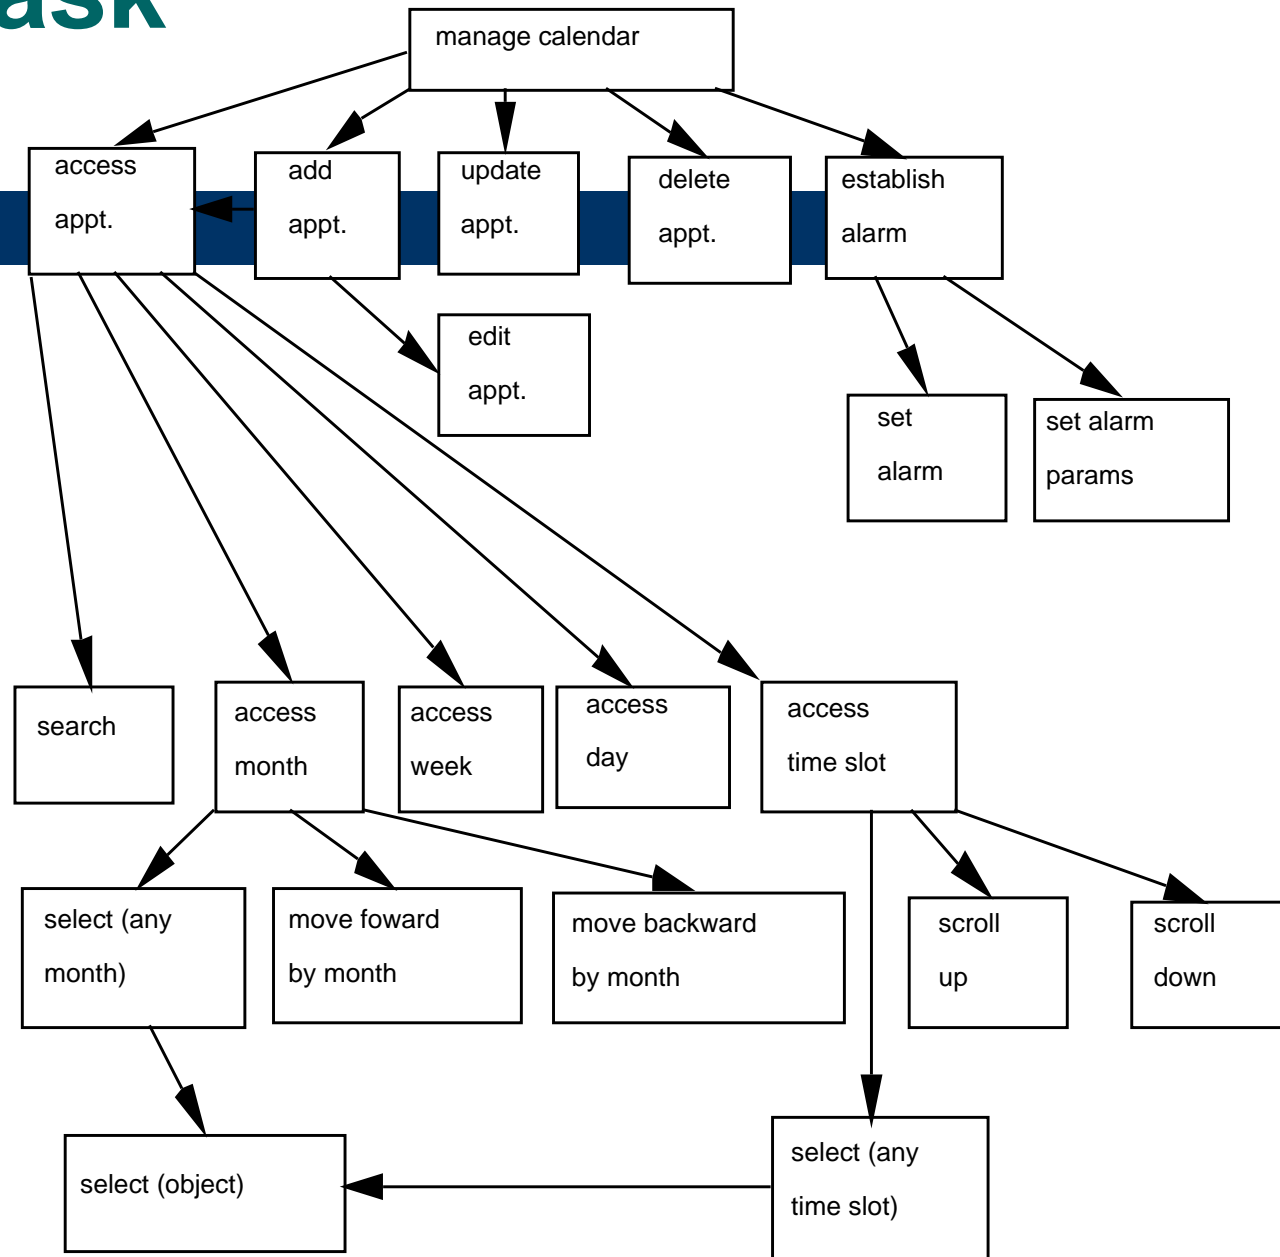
ask

manage calendar

access appt.

add appt.

update appt.

delete appt.

establish alarm

edit appt.

set alarm

set alarm params

search

access month

access week

access day

access time slot

select (any month)

move foward by month

move backward by month

scroll up

scroll down

select (object)

select (any time slot)